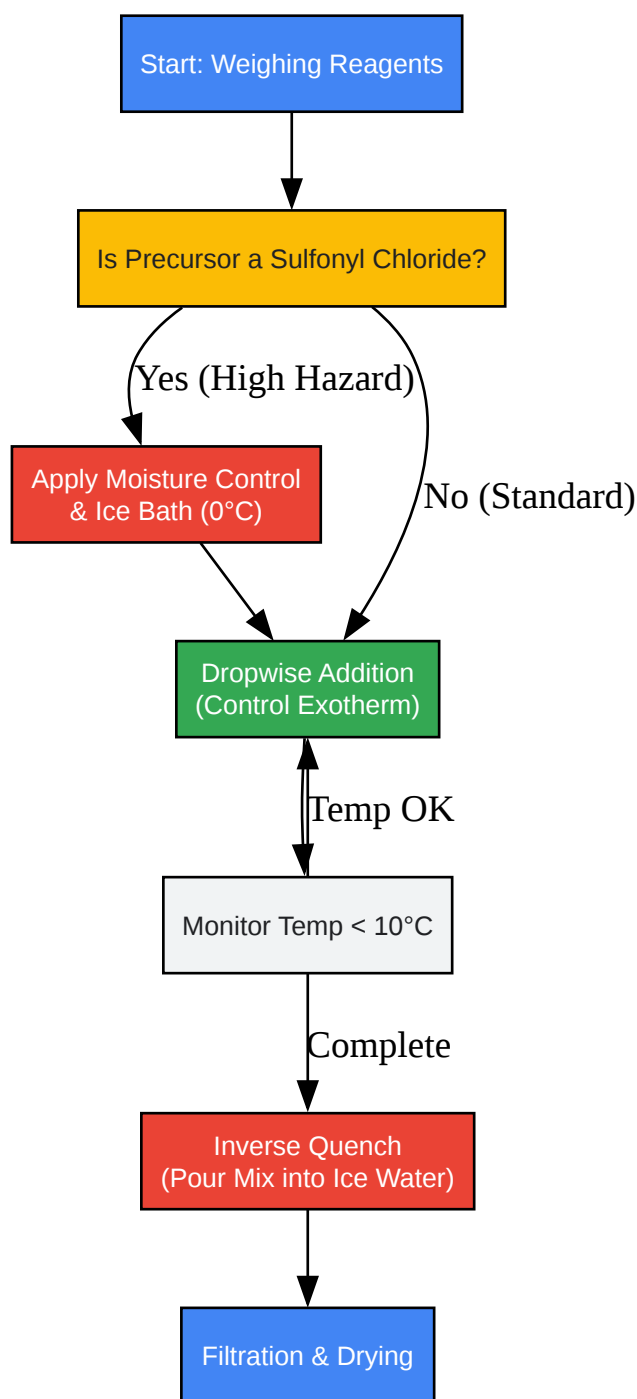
Start: Weighing Reagents

Is Precursor a Sulfonyl Chloride?

Yes (High Hazard)

No (Standard)

Apply Moisture Control & Ice Bath (0°C)

Dropwise Addition (Control Exotherm)

Temp OK

Monitor Temp < 10°C

Complete

Inverse Quench (Pour Mix into Ice Water)

Filtration & Drying